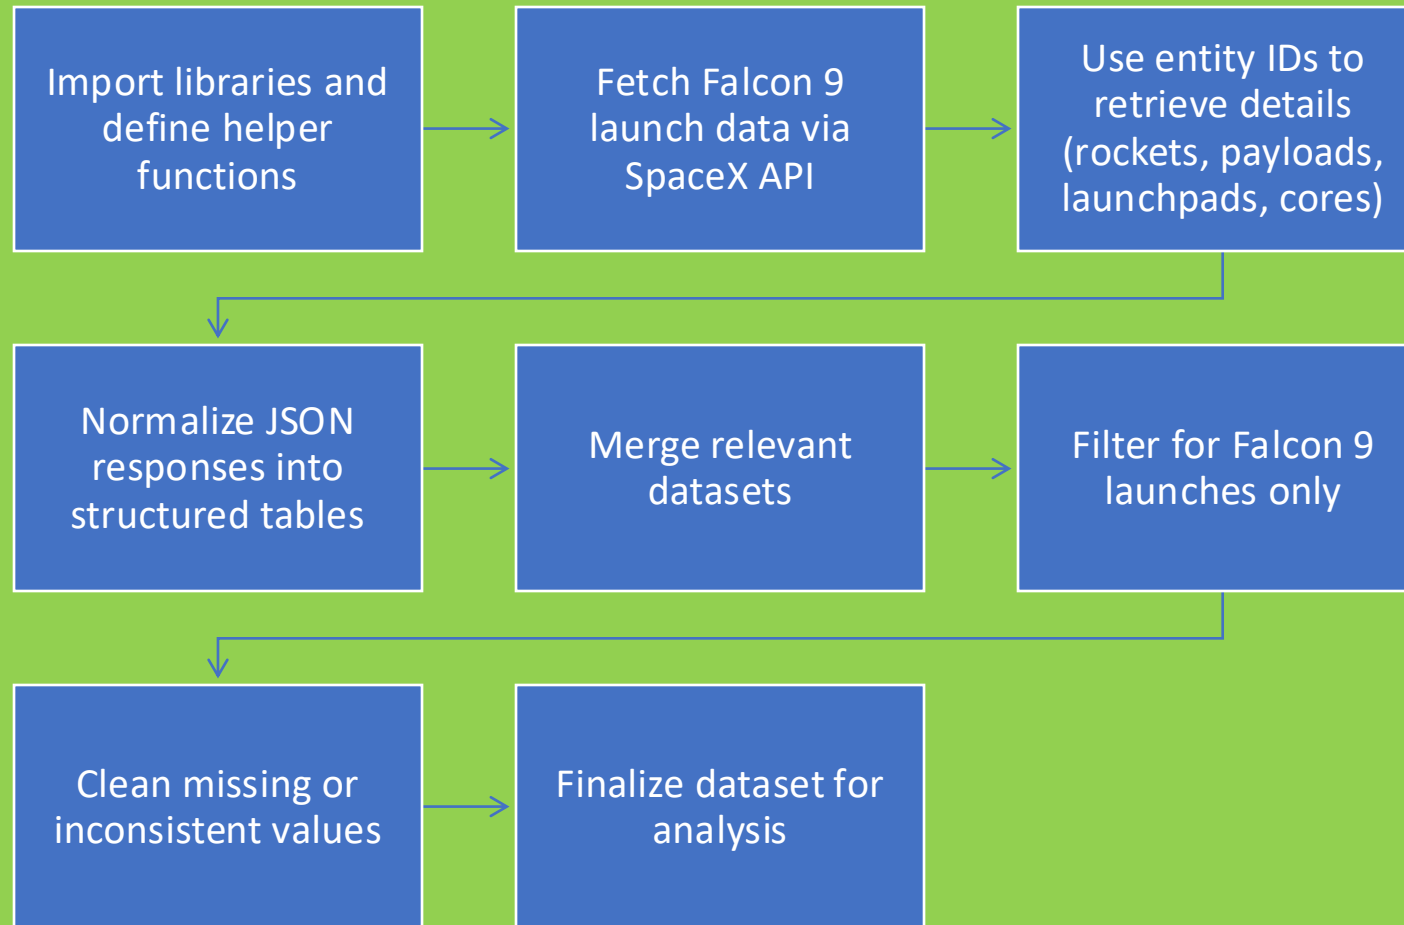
Import libraries and define helper functions

Fetch Falcon 9 launch data via SpaceX API

Use entity IDs to retrieve details (rockets, payloads, launchpads, cores)

Normalize JSON responses into structured tables

Merge relevant datasets

Filter for Falcon 9 launches only

Clean missing or inconsistent values

Finalize dataset for analysis